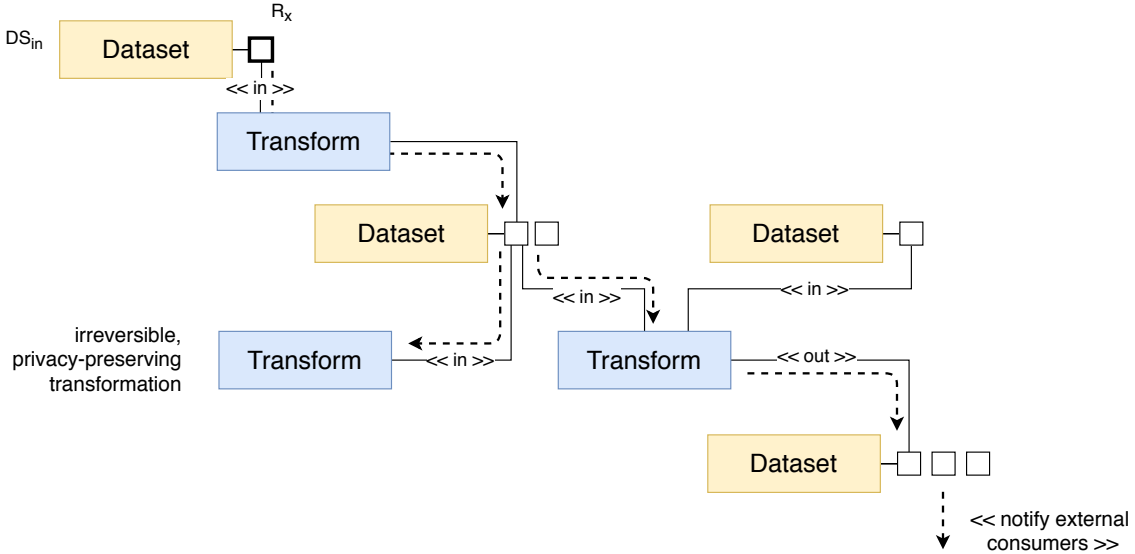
$DS_{in}$

Dataset

$R_x$

<< in >>

Transform

Dataset

Dataset

<< in >>

<< in >>

irreversible, privacy-preserving transformation

Transform

<< in >>

Transform

<< out >>

Dataset

<< notify external consumers >>